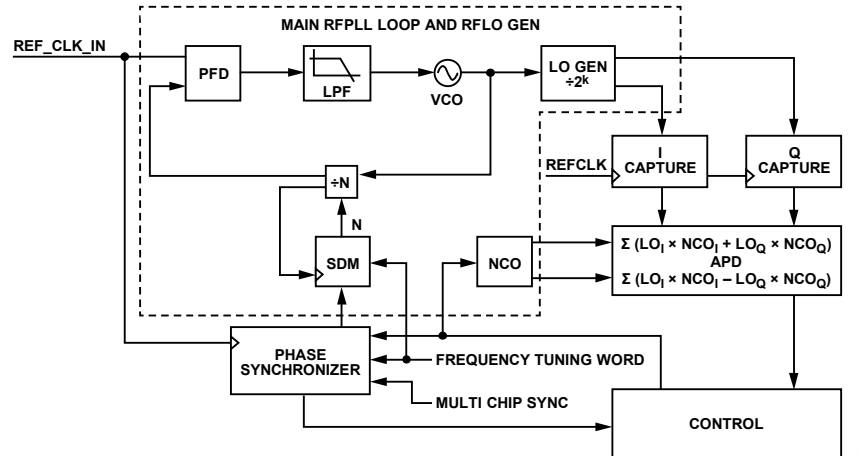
MAIN RFPLL LOOP AND RFLO GEN

REF_CLK_IN

PFD

LPF

VCO

LO GEN
$\div 2^k$

REFCLK

I
CAPTURE

Q
CAPTURE

$\div N$

N

SDM

NCO

$\Sigma (LO_I \times NCO_I + LO_Q \times NCO_Q)$
APD
$\Sigma (LO_I \times NCO_I - LO_Q \times NCO_Q)$

PHASE
SYNCHRONIZER

FREQUENCY TUNING WORD

MULTI CHIP SYNC

CONTROL